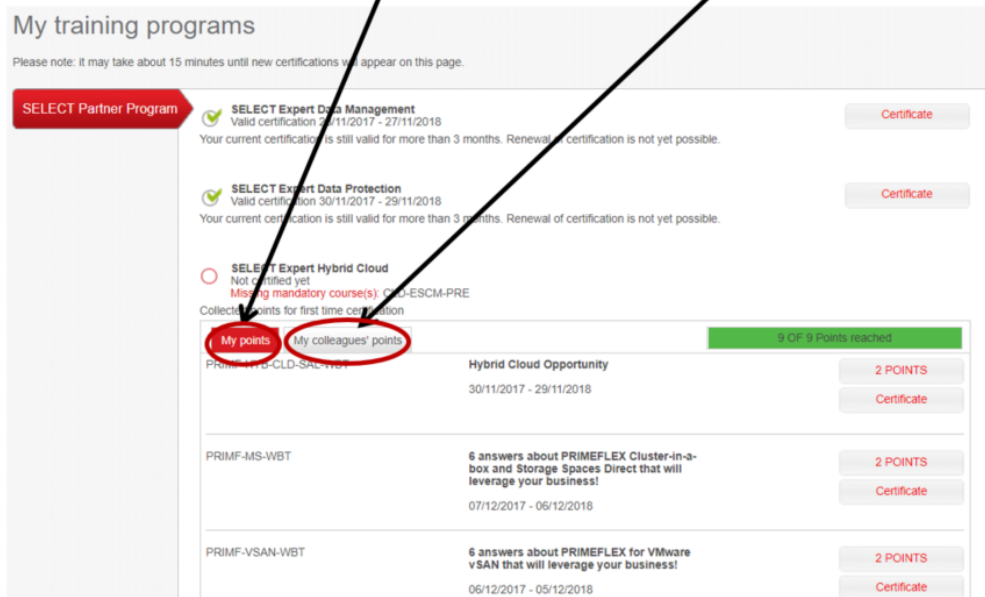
My training programs

Please note: it may take about 15 minutes until new certifications w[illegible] appear on this page.

SELECT Partner Program

SELECT Expert Data Management
Valid certification 2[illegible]/11/2017 - 27/11/2018
Your current certification is still valid for more than 3 months. Renewal of certification is not yet possible.

Certificate

SELECT Expert Data Protection
Valid certification 30/11/2017 - 29/11/2018
Your current certification is still valid for more than 3 months. Renewal of certification is not yet possible.

Certificate

SELECT Expert Hybrid Cloud
Not certified yet
Missing mandatory course(s): C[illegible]-ESCM-PRE
Collected points for first time certification

My points

My colleagues' points

9 OF 9 Points reached

PRIMF-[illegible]-CLD-SAL-WBT

Hybrid Cloud Opportunity

30/11/2017 - 29/11/2018

2 POINTS

Certificate

PRIMF-MS-WBT

6 answers about PRIMEFLEX Cluster-in-a-box and Storage Spaces Direct that will leverage your business!

07/12/2017 - 06/12/2018

2 POINTS

Certificate

PRIMF-VSAN-WBT

6 answers about PRIMEFLEX for VMware vSAN that will leverage your business!

06/12/2017 - 05/12/2018

2 POINTS

Certificate